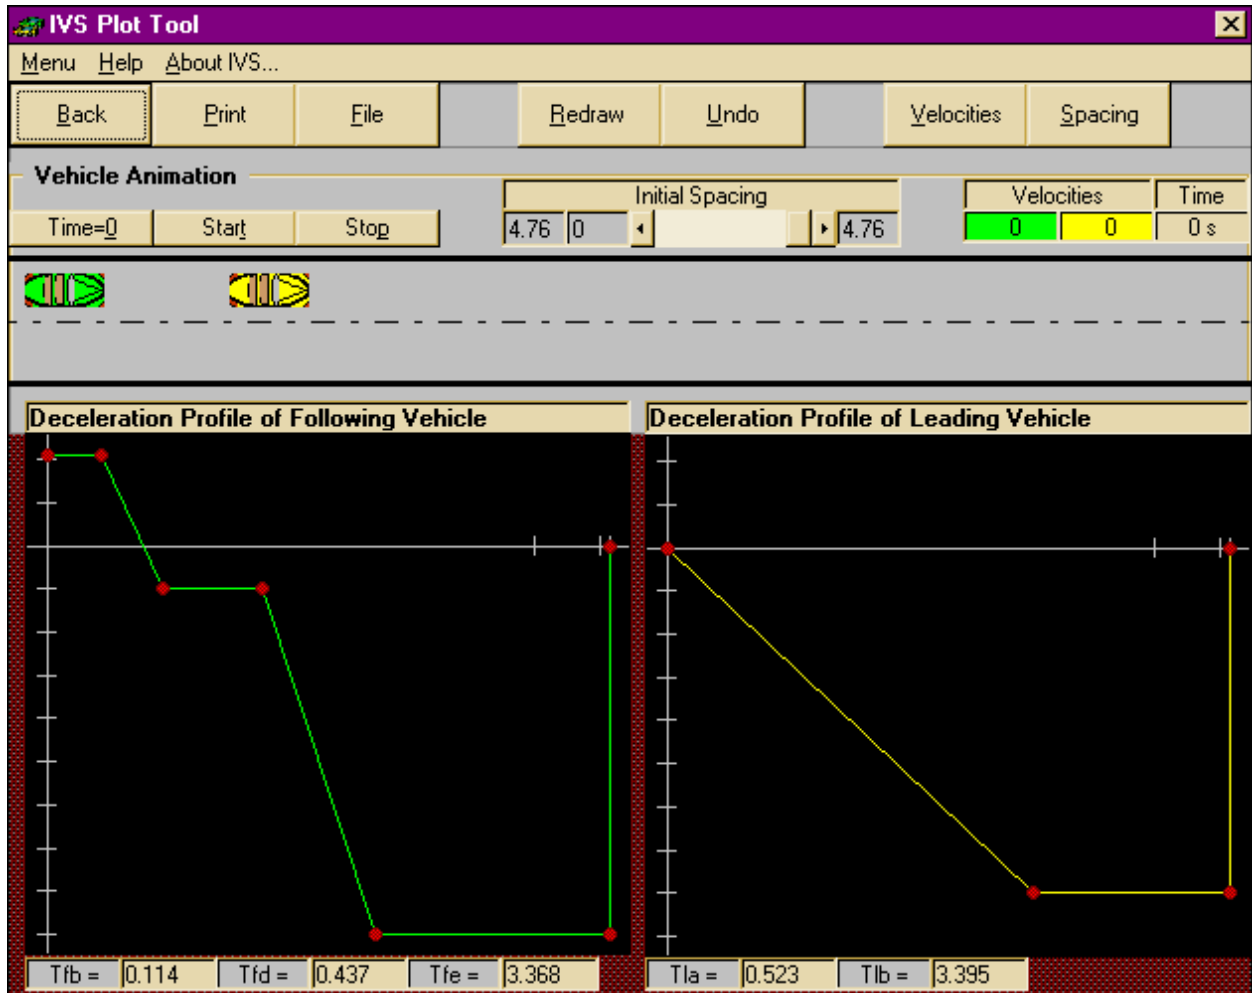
IVS Plot Tool

Menu Help About IVS...

Back Print File Redraw Undo Velocities Spacing

Vehicle Animation

Time=0 Start Stop

Initial Spacing

4.76 0 4.76

Velocities Time

0 0 0 s

Deceleration Profile of Following Vehicle

Deceleration Profile of Leading Vehicle

Tfb = 0.114 Tfd = 0.437 Tfe = 3.368

Tla = 0.523 Tlb = 3.395